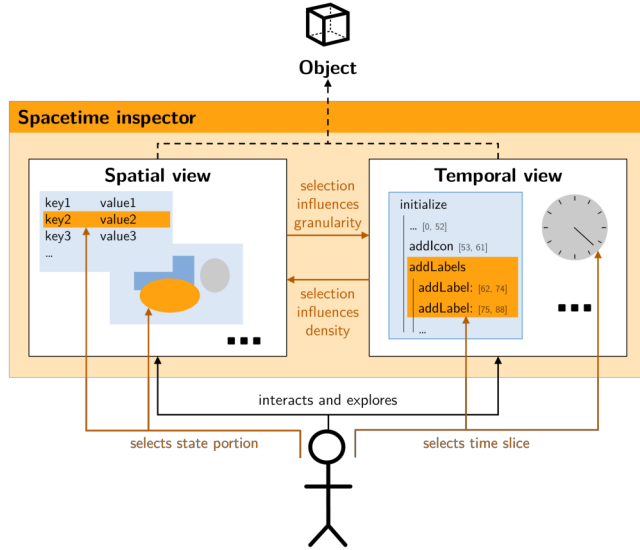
Object

Spacetime inspector

Spatial view

| key1 | value1 |
|---|---|
| key2 | value2 |
| key3 | value3 |
| ... | |

selection influences granularity

selection influences density

Temporal view

initialize

... [0, 52]

addIcon [53, 61]

addLabels

addLabel: [62, 74]

addLabel: [75, 88]

...

interacts and explores

selects state portion

selects time slice